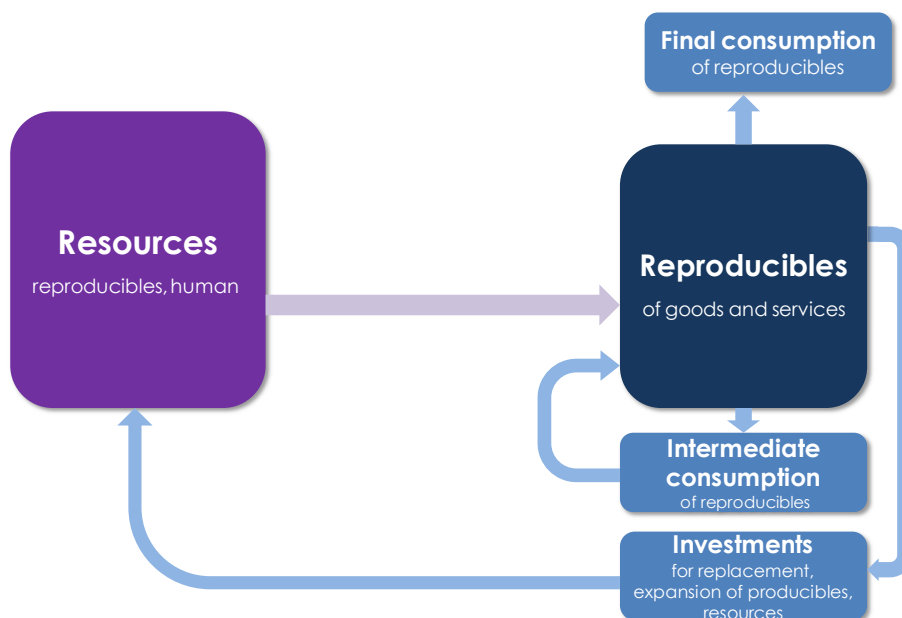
Final consumption
of reproducibles

Resources
reproducibles, human

Reproducibles
of goods and services

Intermediate consumption
of reproducibles

Investments
for replacement, expansion of producibles, resources